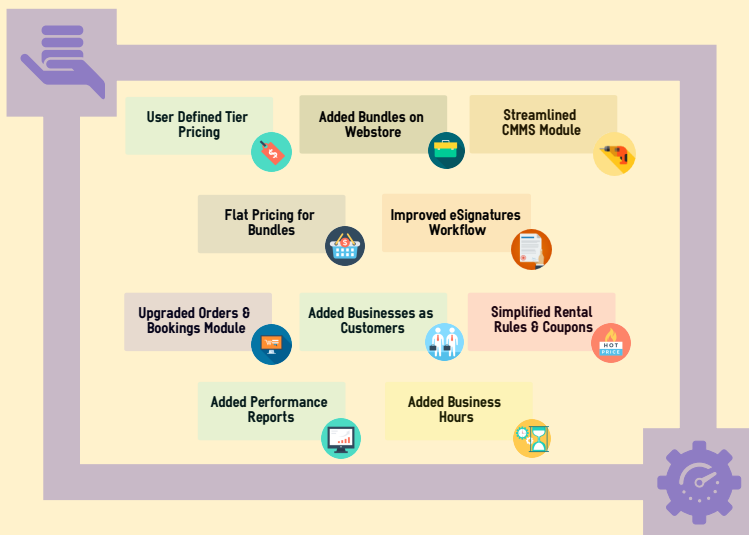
User Defined Tier Pricing

Added Bundles on Webstore

Streamlined CMMS Module

Flat Pricing for Bundles

Improved eSignatures Workflow

Upgraded Orders & Bookings Module

Added Businesses as Customers

Simplified Rental Rules & Coupons

HOT PRICE

Added Performance Reports

Added Business Hours